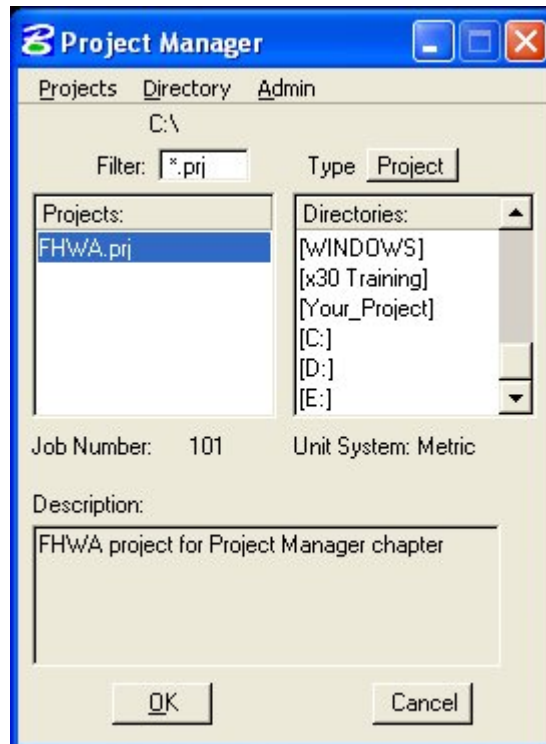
Project Manager

Projects Directory Admin

C:\

Filter: *.prj

Type Project

Projects:

FHWA.prj

Directories:

[WINDOWS]

[x30 Training]

[Your_Project]

[C:]

[D:]

[E:]

Job Number: 101

Unit System: Metric

Description:

FHWA project for Project Manager chapter

OK

Cancel